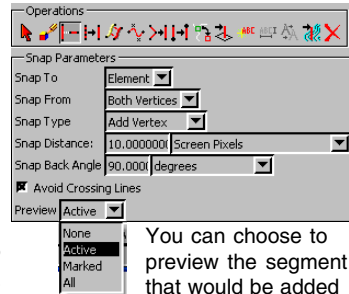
Operations

Snap Parameters

Snap To Element

Snap From Both Vertices

Snap Type Add Vertex

Snap Distance: 10.0000000 Screen Pixels

Snap Back Angle 90.0000 degrees

Avoid Crossing Lines

Preview Active

None
Active
Marked
All

You can choose to preview the segment that would be added